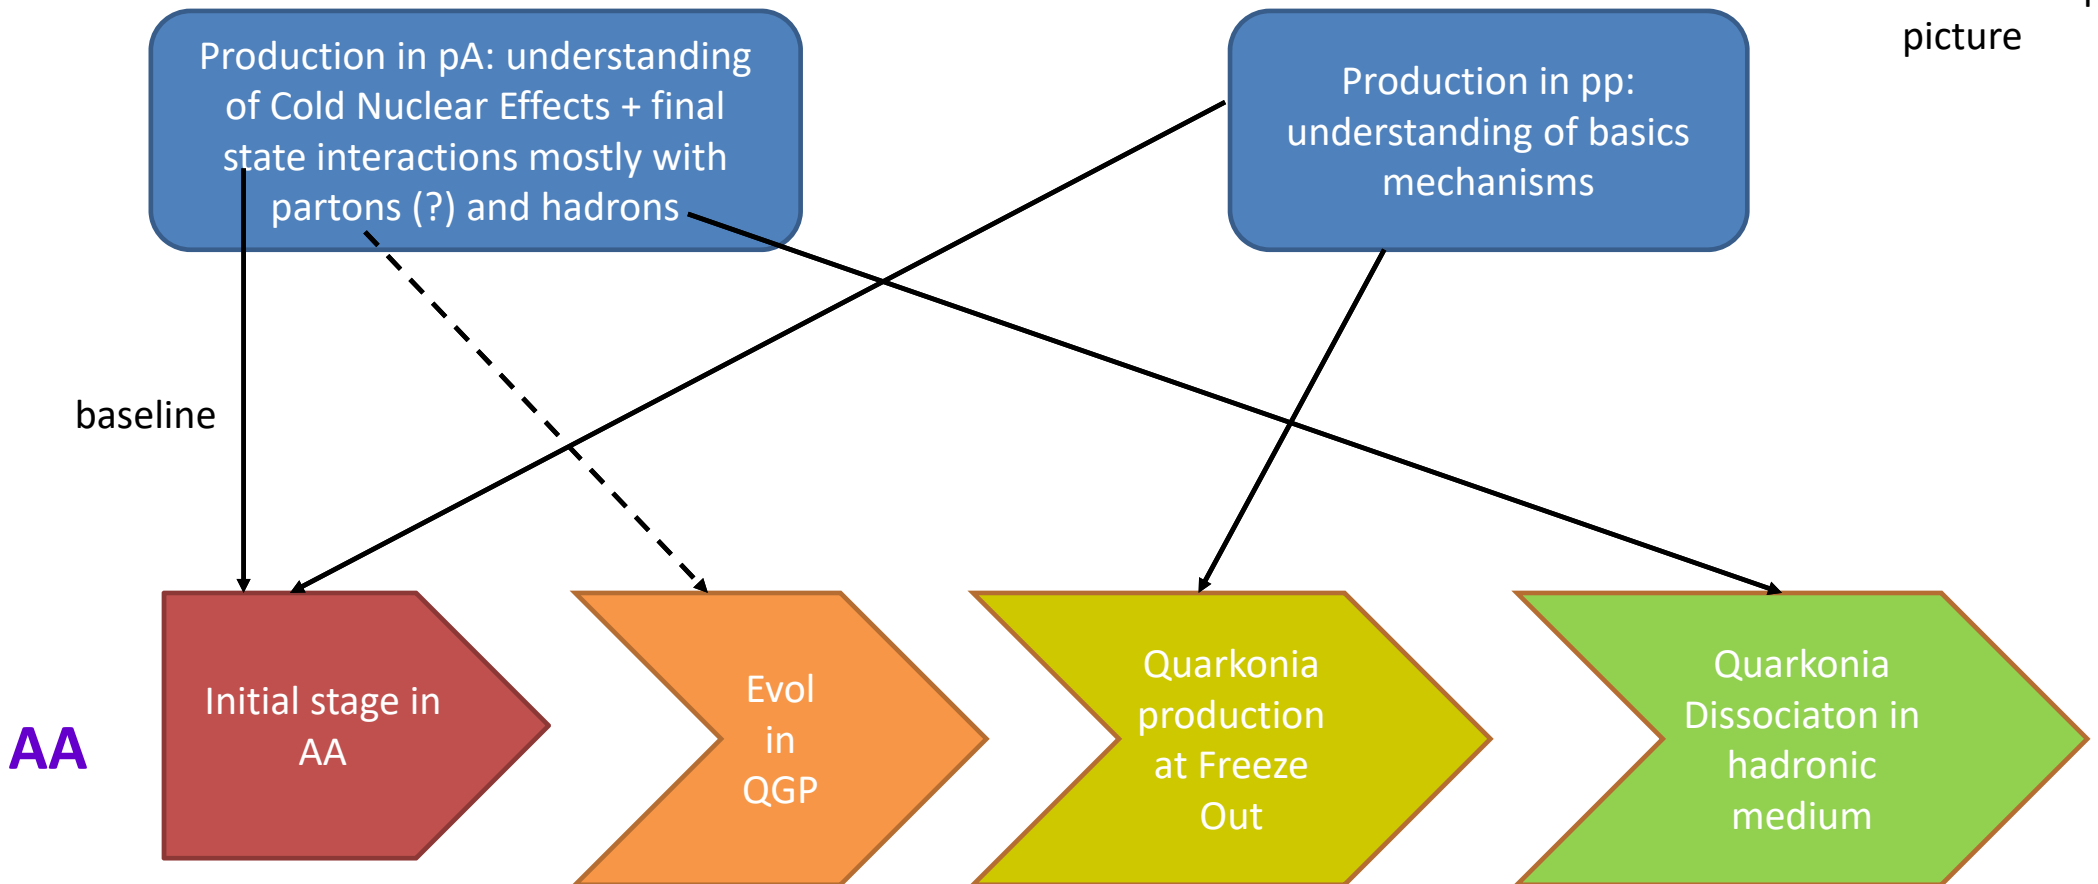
Production in pA: understanding of Cold Nuclear Effects + final state interactions mostly with partons (?) and hadrons

Production in pp: understanding of basics mechanisms

picture

baseline

AA

Initial stage in AA

Evol in QGP

Quarkonia production at Freeze Out

Quarkonia Dissociaton in hadronic medium